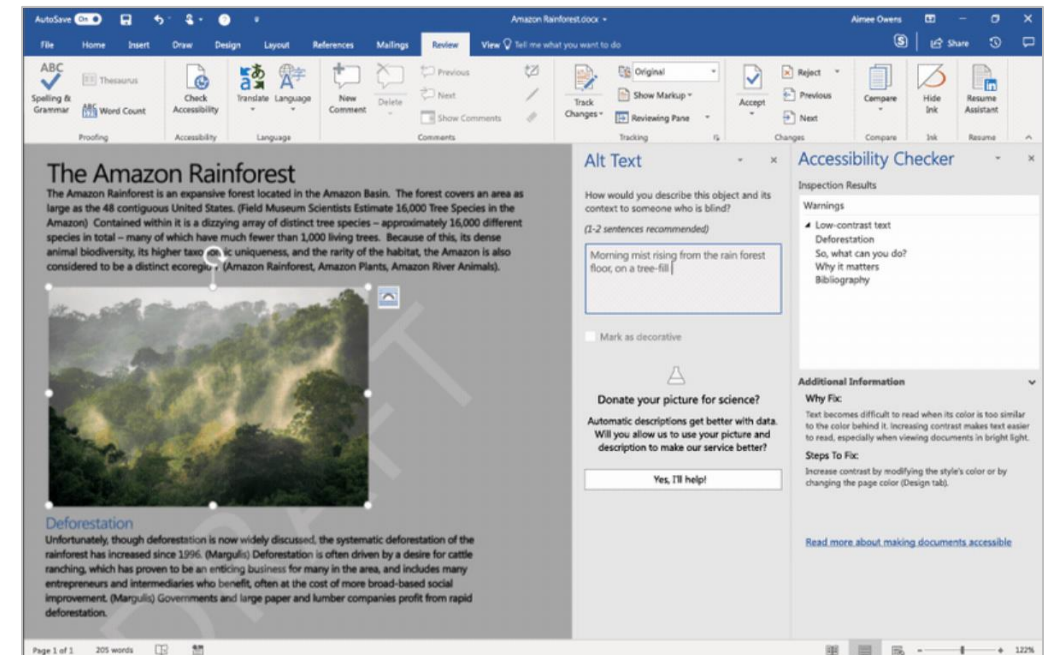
AutoSave On Amazon Rainforest.docx Aimee Owens

File Home Insert Draw Design Layout References Mailings Review View Tell me what you want to do Share

ABC Spelling & Grammar Thesaurus Word Count Proofing Check Accessibility Accessibility Translate Language Language New Comment Delete Previous Next Show Comments Comments Track Changes Original Show Markup Reviewing Pane Tracking Accept Reject Previous Next Changes Compare Compare Hide Ink Ink Resume Assistant Resume

The Amazon Rainforest

The Amazon Rainforest is an expansive forest located in the Amazon Basin. The forest covers an area as large as the 48 contiguous United States. (Field Museum Scientists Estimate 16,000 Tree Species in the Amazon) Contained within it is a dizzying array of distinct tree species – approximately 16,000 different species in total – many of which have much fewer than 1,000 living trees. Because of this, its dense animal biodiversity, its higher taxonomic uniqueness, and the rarity of the habitat, the Amazon is also considered to be a distinct ecoregion. (Amazon Rainforest, Amazon Plants, Amazon River Animals).

Deforestation

Unfortunately, though deforestation is now widely discussed, the systematic deforestation of the rainforest has increased since 1996. (Margulis) Deforestation is often driven by a desire for cattle ranching, which has proven to be an enticing business for many in the area, and includes many entrepreneurs and intermediaries who benefit, often at the cost of more broad-based social improvement. (Margulis) Governments and large paper and lumber companies profit from rapid deforestation.

DRAFT

Alt Text

How would you describe this object and its context to someone who is blind?

(1-2 sentences recommended)

Morning mist rising from the rain forest floor, on a tree-fill

Mark as decorative

Donate your picture for science?

Automatic descriptions get better with data. Will you allow us to use your picture and description to make our service better?

Yes, I'll help!

Accessibility Checker

Inspection Results

Warnings

Low-contrast text
Deforestation
So, what can you do?
Why it matters
Bibliography

Additional Information

Why Fix:

Text becomes difficult to read when its color is too similar to the color behind it. Increasing contrast makes text easier to read, especially when viewing documents in bright light.

Steps To Fix:

Increase contrast by modifying the style's color or by changing the page color (Design tab).

Read more about making documents accessible

Page 1 of 1 205 words 122%